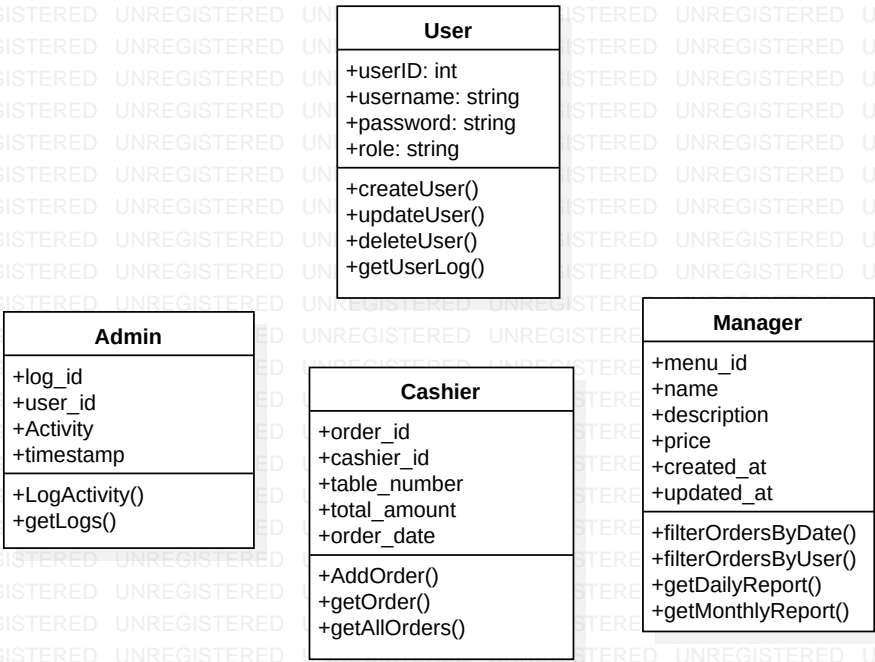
User

+userID: int
+username: string
+password: string
+role: string

+createUser()
+updateUser()
+deleteUser()
+getUserLog()

Admin

+log_id
+user_id
+Activity
+timestamp

+LogActivity()
+getLogs()

Cashier

+order_id
+cashier_id
+table_number
+total_amount
+order_date

+AddOrder()
+getOrder()
+getAllOrders()

Manager

+menu_id
+name
+description
+price
+created_at
+updated_at

+filterOrdersByDate()
+filterOrdersByUser()
+getDailyReport()
+getMonthlyReport()

UNREGISTERED UNREGISTERED UNREGISTERED